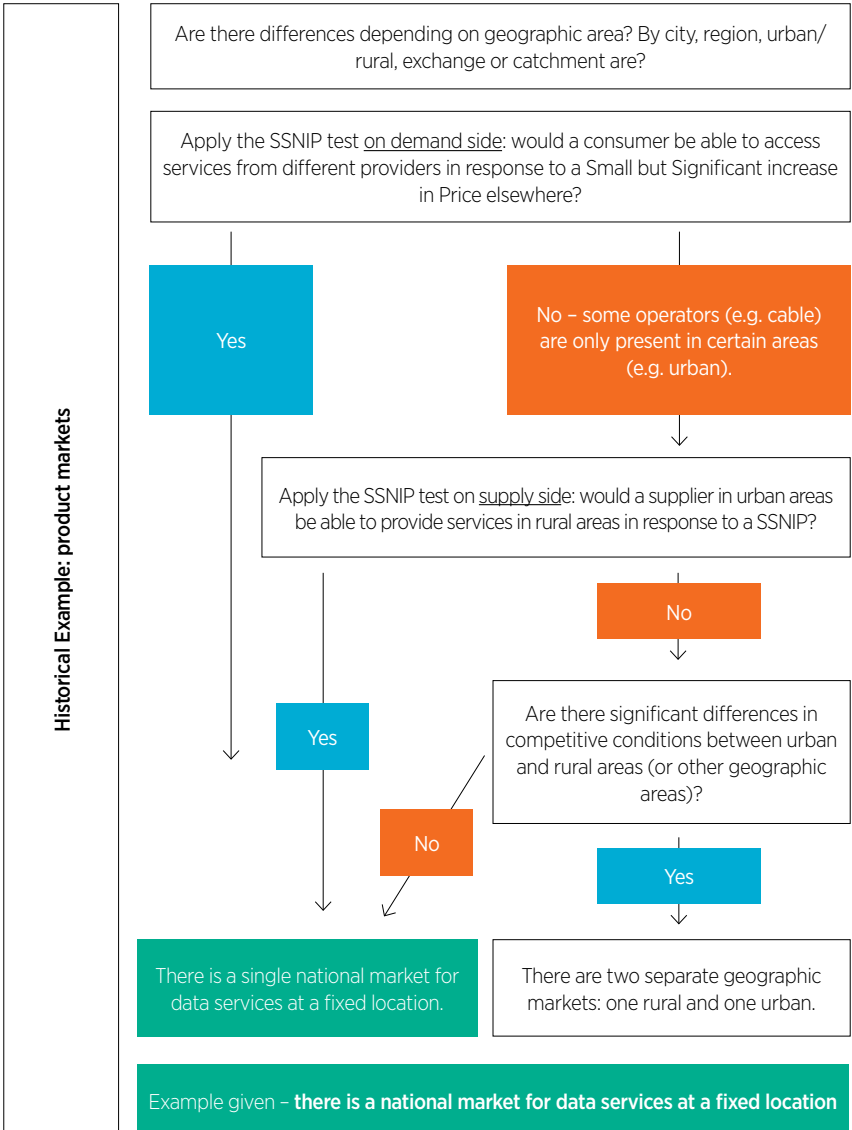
Historical Example: product markets

Are there differences depending on geographic area? By city, region, urban/ rural, exchange or catchment are?

Apply the SSNIP test on demand side: would a consumer be able to access services from different providers in response to a Small but Significant increase in Price elsewhere?

Yes

No – some operators (e.g. cable) are only present in certain areas (e.g. urban).

Apply the SSNIP test on supply side: would a supplier in urban areas be able to provide services in rural areas in response to a SSNIP?

No

Yes

Are there significant differences in competitive conditions between urban and rural areas (or other geographic areas)?

No

Yes

There is a single national market for data services at a fixed location.

There are two separate geographic markets: one rural and one urban.

Example given – there is a national market for data services at a fixed location